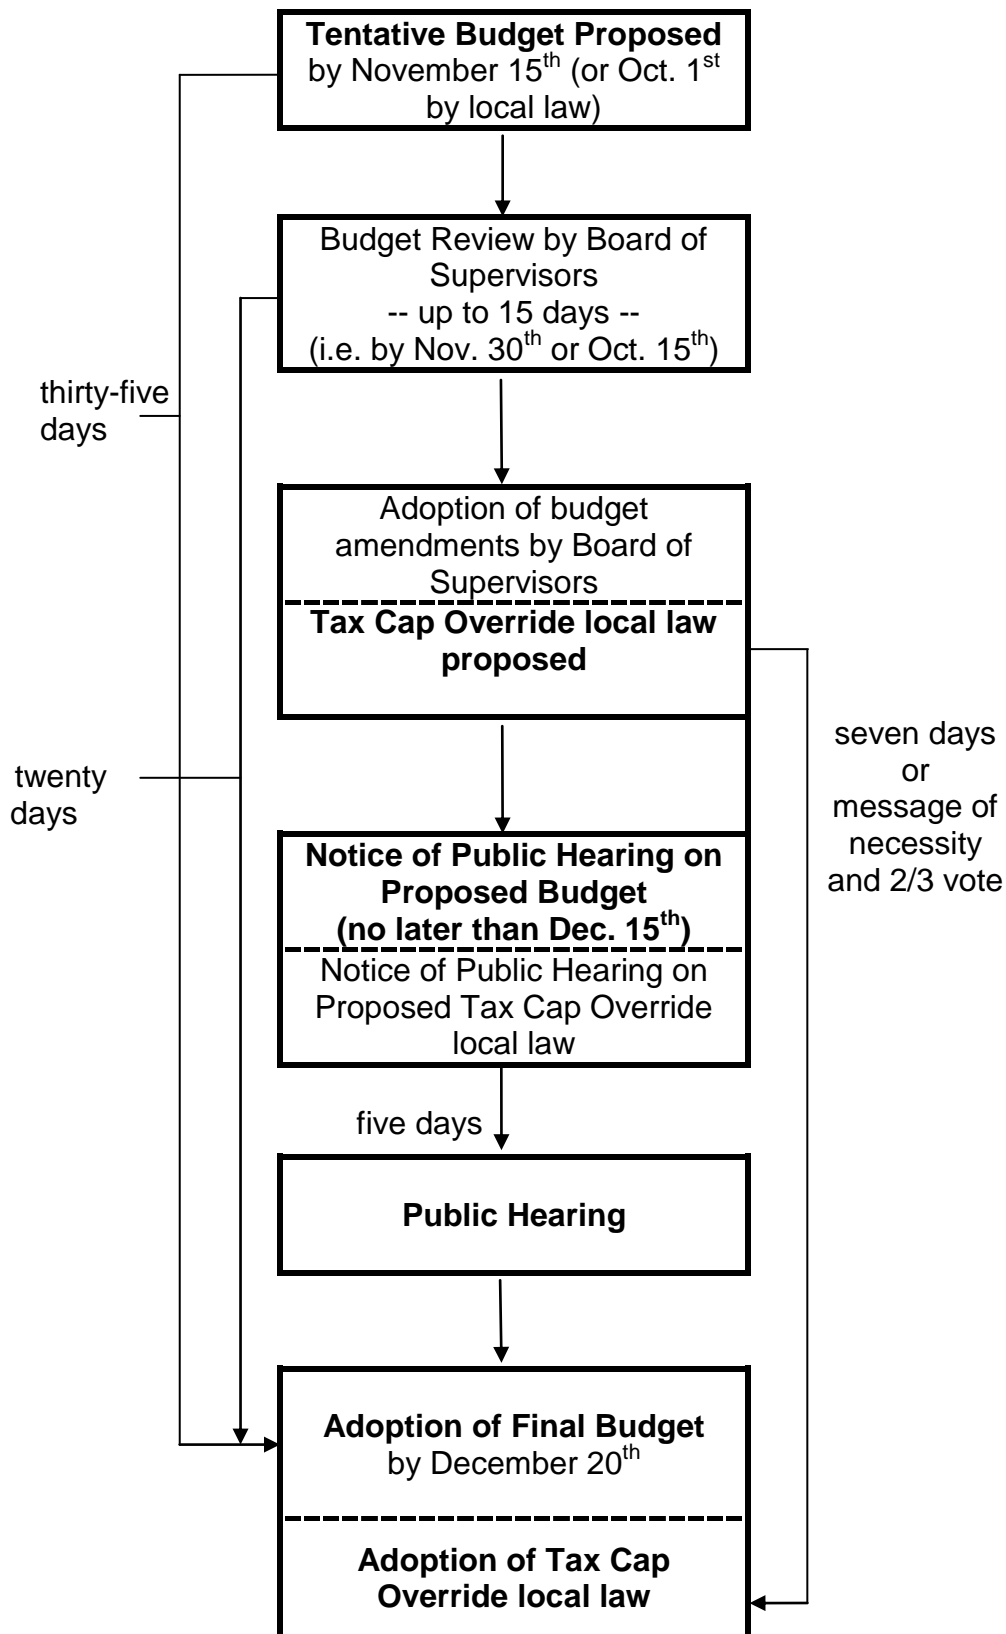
**Tentative Budget Proposed** by November 15$^{th}$ (or Oct. 1$^{st}$ by local law)

Budget Review by Board of Supervisors
-- up to 15 days --
(i.e. by Nov. 30$^{th}$ or Oct. 15$^{th}$)

thirty-five days

Adoption of budget amendments by Board of Supervisors

**Tax Cap Override local law proposed**

twenty days

seven days or message of necessity and 2/3 vote

**Notice of Public Hearing on Proposed Budget (no later than Dec. 15$^{th}$)**

Notice of Public Hearing on Proposed Tax Cap Override local law

five days

**Public Hearing**

**Adoption of Final Budget** by December 20$^{th}$

**Adoption of Tax Cap Override local law**